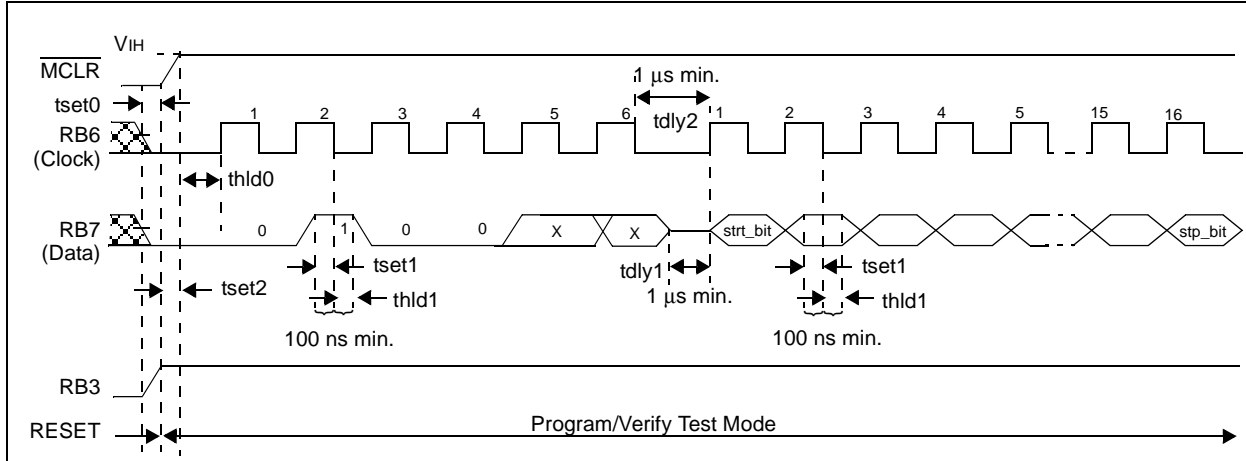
VIH

$\overline{MCLR}$

tset0

RB6
(Clock)

1 2 3 4 5 6

1 µs min.

tdly2

1 2 3 4 5 15 16

thld0

RB7
(Data)

0 1 0 0 X X

strt_bit

stp_bit

tset1

thld1

100 ns min.

tset2

tdly1

1 µs min.

tset1

thld1

100 ns min.

RB3

RESET

Program/Verify Test Mode